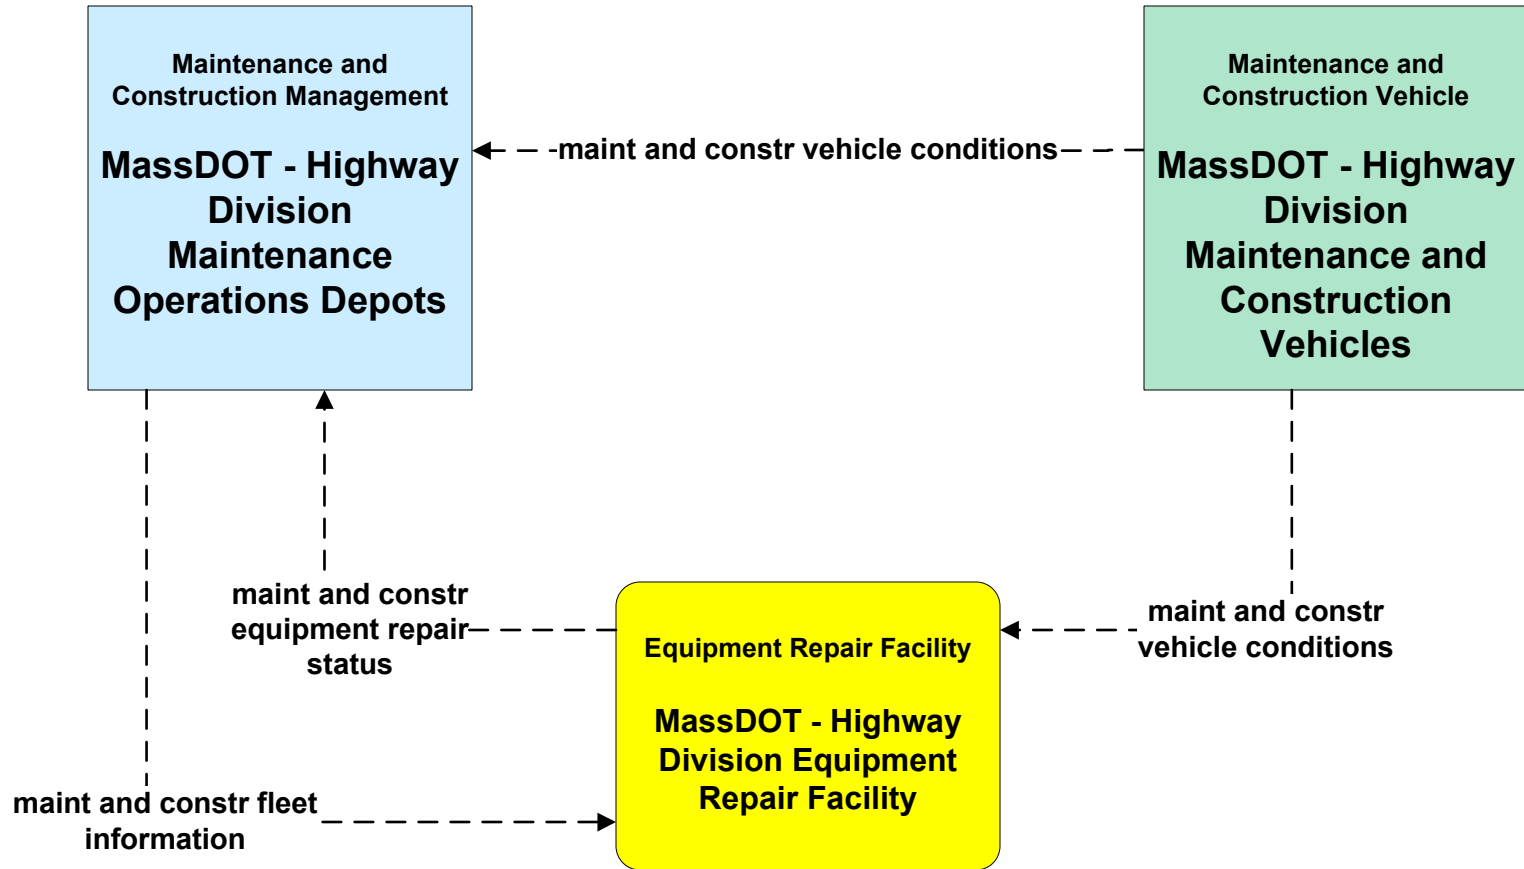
Maintenance and Construction Management

MassDOT - Highway Division Maintenance Operations Depots

maint and constr vehicle conditions

Maintenance and Construction Vehicle

MassDOT - Highway Division Maintenance and Construction Vehicles

maint and constr equipment repair status

Equipment Repair Facility

MassDOT - Highway Division Equipment Repair Facility

maint and constr vehicle conditions

maint and constr fleet information